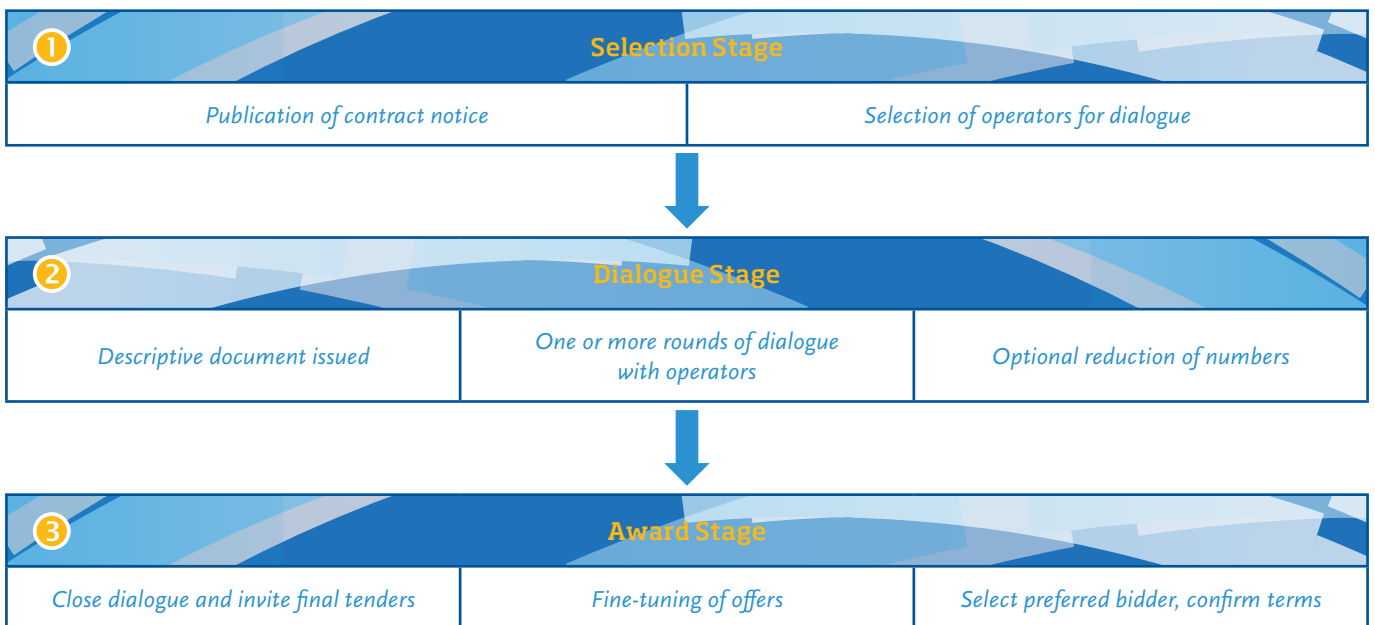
1 Selection Stage

| Publication of contract notice | Selection of operators for dialogue |
|---|---|

2 Dialogue Stage

| Descriptive document issued | One or more rounds of dialogue with operators | Optional reduction of numbers |
|---|---|---|

3 Award Stage

| Close dialogue and invite final tenders | Fine-tuning of offers | Select preferred bidder, confirm terms |
|---|---|---|